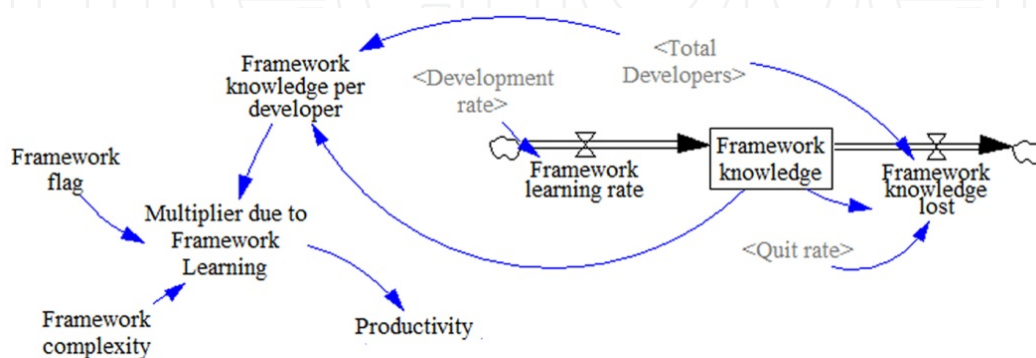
Framework knowledge per developer

<Total Developers>

<Development rate>

Framework learning rate

Framework knowledge

Framework knowledge lost

Framework flag

Multiplier due to Framework Learning

<Quit rate>

Framework complexity

Productivity